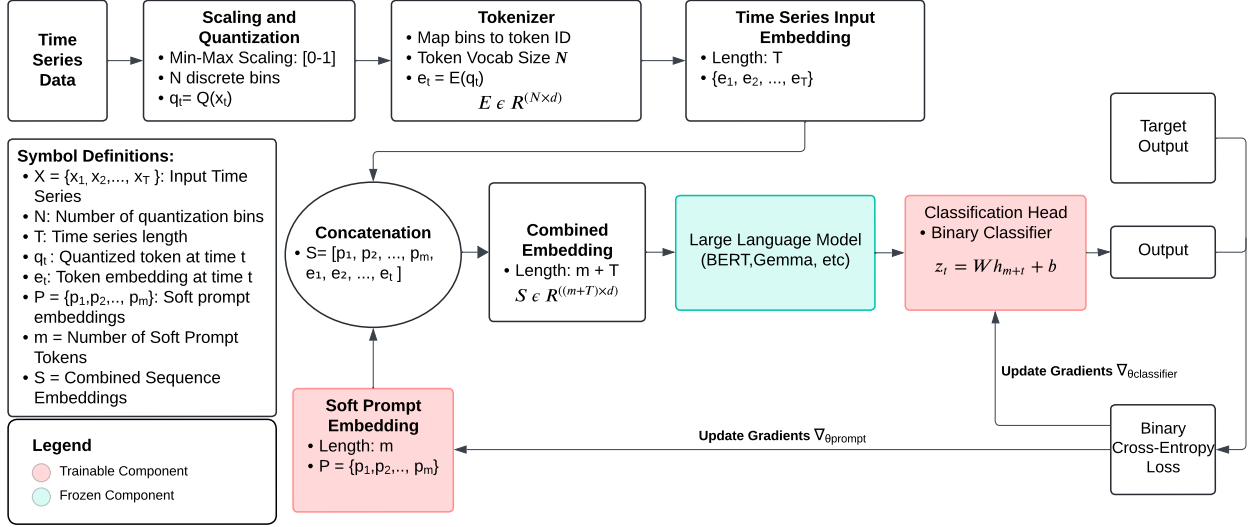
Time Series Data

Scaling and Quantization
• Min-Max Scaling: [0-1]
• N discrete bins
• $q_t = Q(x_t)$

Tokenizer
• Map bins to token ID
• Token Vocab Size $N$
• $e_t = E(q_t)$
$E \epsilon R^{(N \times d)}$

Time Series Input Embedding
• Length: T
• $\{e_1, e_2, ..., e_T\}$

Symbol Definitions:
• $X = \{x_1, x_2, ..., x_T\}$: Input Time Series
• N: Number of quantization bins
• T: Time series length
• $q_t$ : Quantized token at time t
• $e_t$: Token embedding at time t
• $P = \{p_1, p_2, .., p_m\}$: Soft prompt embeddings
• m = Number of Soft Prompt Tokens
• S = Combined Sequence Embeddings

Concatenation
• S= $[p_1, p_2, ..., p_m, e_1, e_2, ..., e_t]$

Combined Embedding
• Length: m + T
$S \epsilon R^{((m+T) \times d)}$

Large Language Model (BERT,Gemma, etc)

Classification Head
• Binary Classifier
$z_t = W h_{m+t} + b$

Target Output

Output

Update Gradients $\nabla_{\theta classifier}$

Binary Cross-Entropy Loss

Update Gradients $\nabla_{\theta prompt}$

Soft Prompt Embedding
• Length: m
• $P = \{p_1, p_2, .., p_m\}$

Legend
Trainable Component
Frozen Component